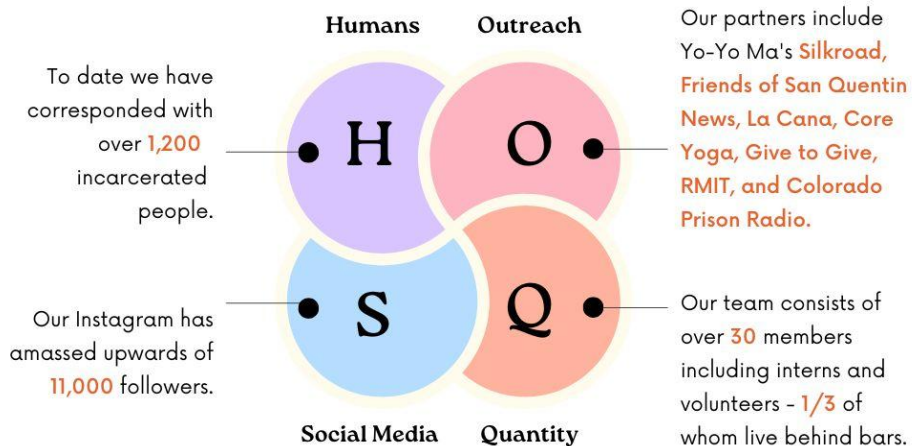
Humans

Outreach

To date we have corresponded with over 1,200 incarcerated people.

H

O

Our partners include Yo-Yo Ma's Silkroad, Friends of San Quentin News, La Cana, Core Yoga, Give to Give, RMIT, and Colorado Prison Radio.

Our Instagram has amassed upwards of 11,000 followers.

S

Q

Our team consists of over 30 members including interns and volunteers - 1/3 of whom live behind bars.

Social Media

Quantity